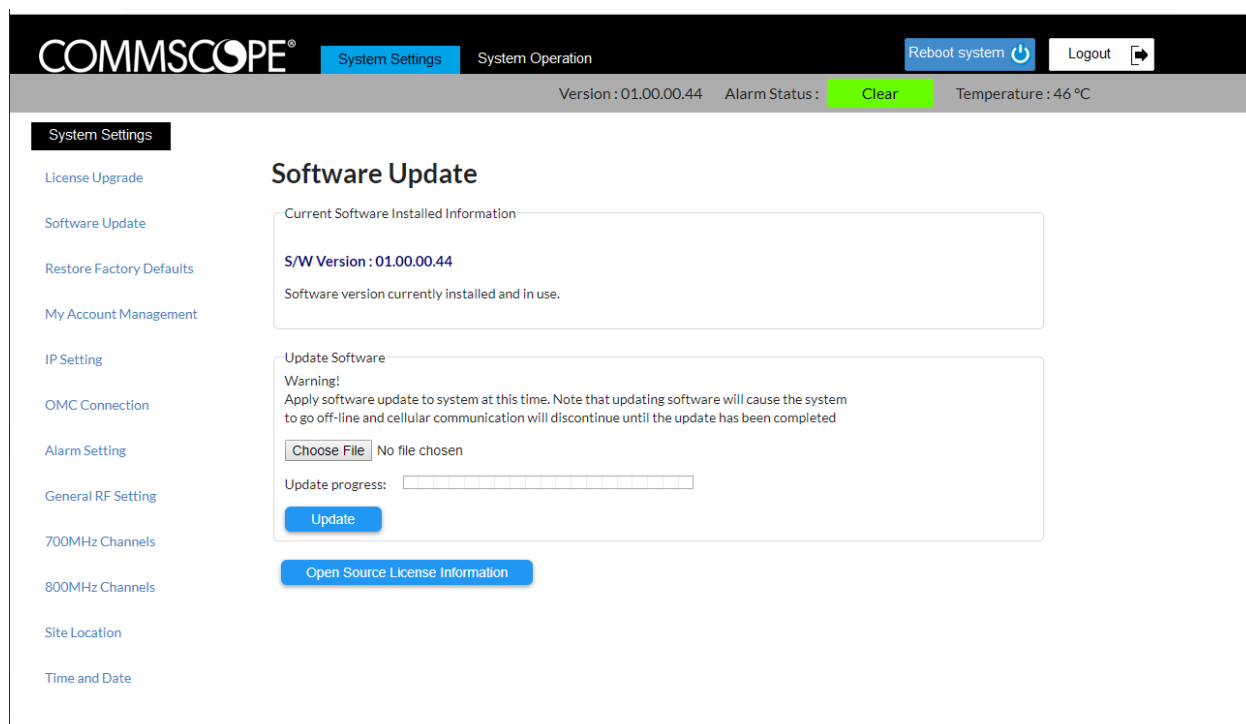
COMMSCOPE®

System Settings

System Operation

Reboot system

Logout

Version : 01.00.00.44 Alarm Status : Clear Temperature : 46 °C

System Settings

License Upgrade

Software Update

Restore Factory Defaults

My Account Management

IP Setting

OMC Connection

Alarm Setting

General RF Setting

700MHz Channels

800MHz Channels

Site Location

Time and Date

Software Update

Current Software Installed Information

S/W Version : 01.00.00.44

Software version currently installed and in use.

Update Software

Warning!
Apply software update to system at this time. Note that updating software will cause the system to go off-line and cellular communication will discontinue until the update has been completed

Choose File No file chosen

Update progress:

Update

Open Source License Information